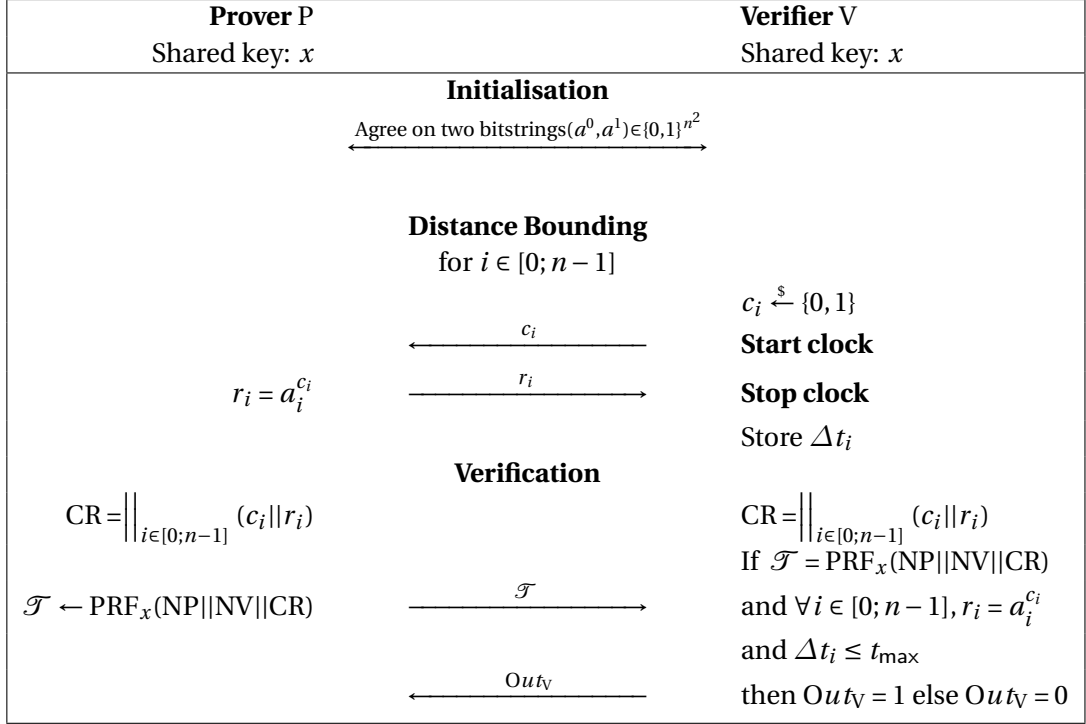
| **Prover** P | | **Verifier** V |
|---|---|---|
| Shared key: $x$ | | Shared key: $x$ |

**Initialisation**

Agree on two bitstrings$(a^0, a^1) \in \{0,1\}^{n^2}$

**Distance Bounding**

for $i \in [0; n-1]$

$c_i \xleftarrow{\$} \{0,1\}$

$c_i$

**Start clock**

$r_i = a_i^{c_i}$

$r_i$

**Stop clock**

Store $\Delta t_i$

**Verification**

$\text{CR} = \Big|\Big|_{i \in [0; n-1]} (c_i || r_i)$

$\text{CR} = \Big|\Big|_{i \in [0; n-1]} (c_i || r_i)$

If $\mathcal{T} = \text{PRF}_x(\text{NP}||\text{NV}||\text{CR})$

$\mathcal{T} \leftarrow \text{PRF}_x(\text{NP}||\text{NV}||\text{CR})$

$\mathcal{T}$

and $\forall i \in [0; n-1], r_i = a_i^{c_i}$

and $\Delta t_i \leq t_{\text{max}}$

$\text{O}ut_\text{V}$

then $\text{O}ut_\text{V} = 1$ else $\text{O}ut_\text{V} = 0$